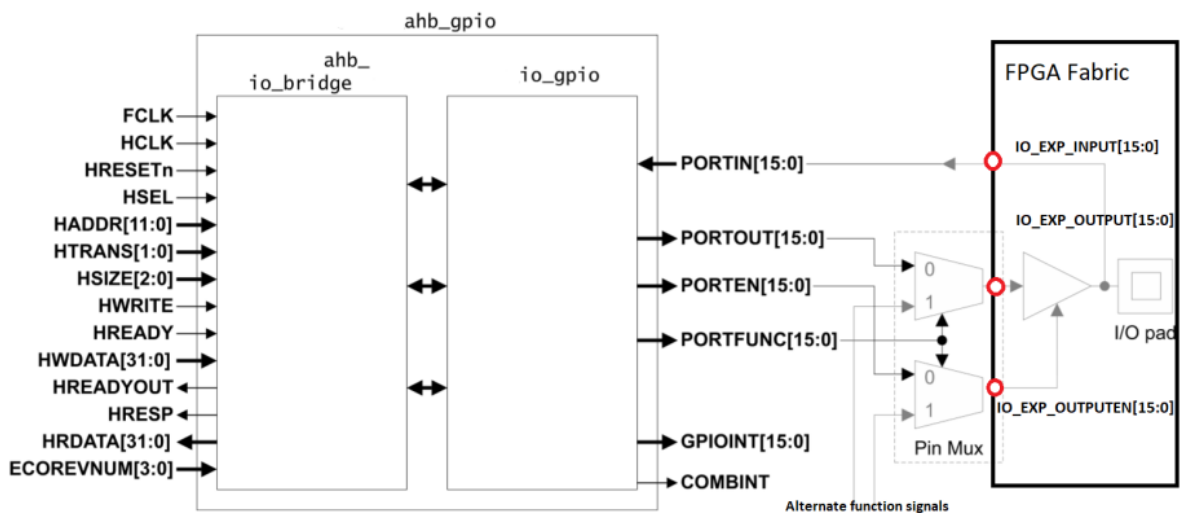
ahb_gpio

ahb_
io_bridge

io_gpio

FPGA Fabric

FCLK
HCLK
HRESETn
HSEL
HADDR[11:0]
HTRANS[1:0]
HSIZE[2:0]
HWRITE
HREADY
HWDATA[31:0]
HREADYOUT
HRESP
HRDATA[31:0]
ECOREVNUM[3:0]

PORTIN[15:0]
PORTOUT[15:0]
PORTEN[15:0]
PORTFUNC[15:0]
GPIOINT[15:0]
COMBINT

IO_EXP_INPUT[15:0]
IO_EXP_OUTPUT[15:0]
IO_EXP_OUTPUTEN[15:0]

0
1
0
1
Pin Mux

I/O pad

Alternate function signals